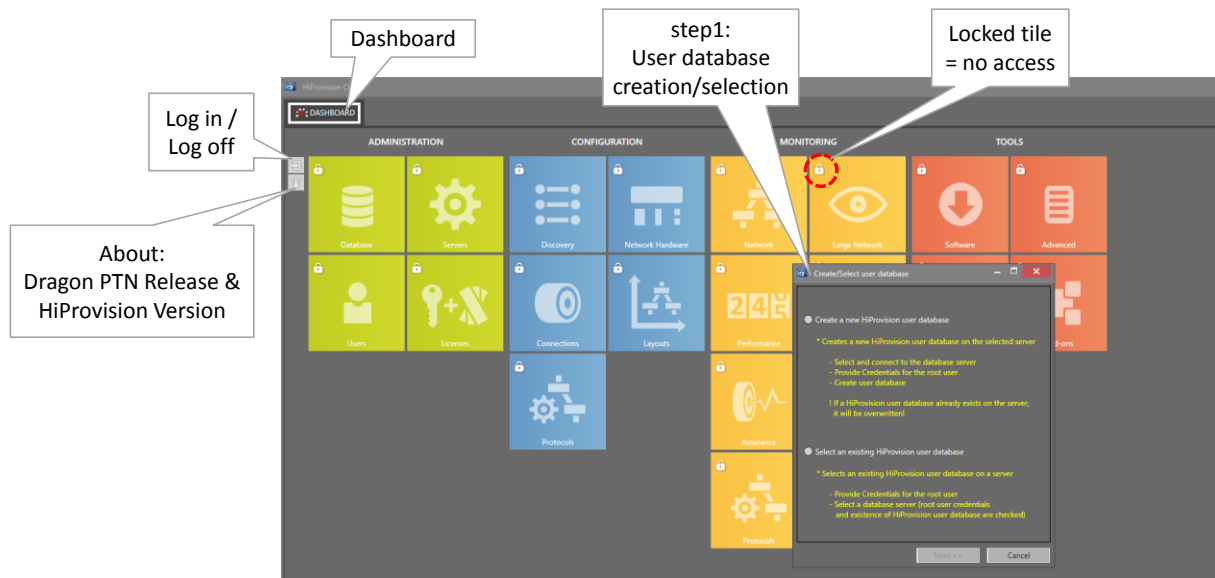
Dashboard

step1:
User database
creation/selection

Locked tile
= no access

Log in /
Log off

About:
Dragon PTN Release &
HiProvision Version

HiProvision C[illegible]

DASHBOARD

ADMINISTRATION

CONFIGURATION

MONITORING

TOOLS

Database

Servers

Discovery

Network Hardware

Network

Large Network

Software

Advanced

Users

Licenses

Connections

Layouts

Performance

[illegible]d-ons

Protocols

Assurance

Protocols

Create/Select user database

Create a new HiProvision user database

* Creates a new HiProvision user database on the selected server

- Select and connect to the database server
- Provide Credentials for the root user
- Create user database

! If a HiProvision user database already exists on the server, it will be overwritten!

Select an existing HiProvision user database

* Selects an existing HiProvision user database on a server

- Provide Credentials for the root user
- Select a database server (root user credentials and existence of HiProvision user database are checked)

Next >>

Cancel